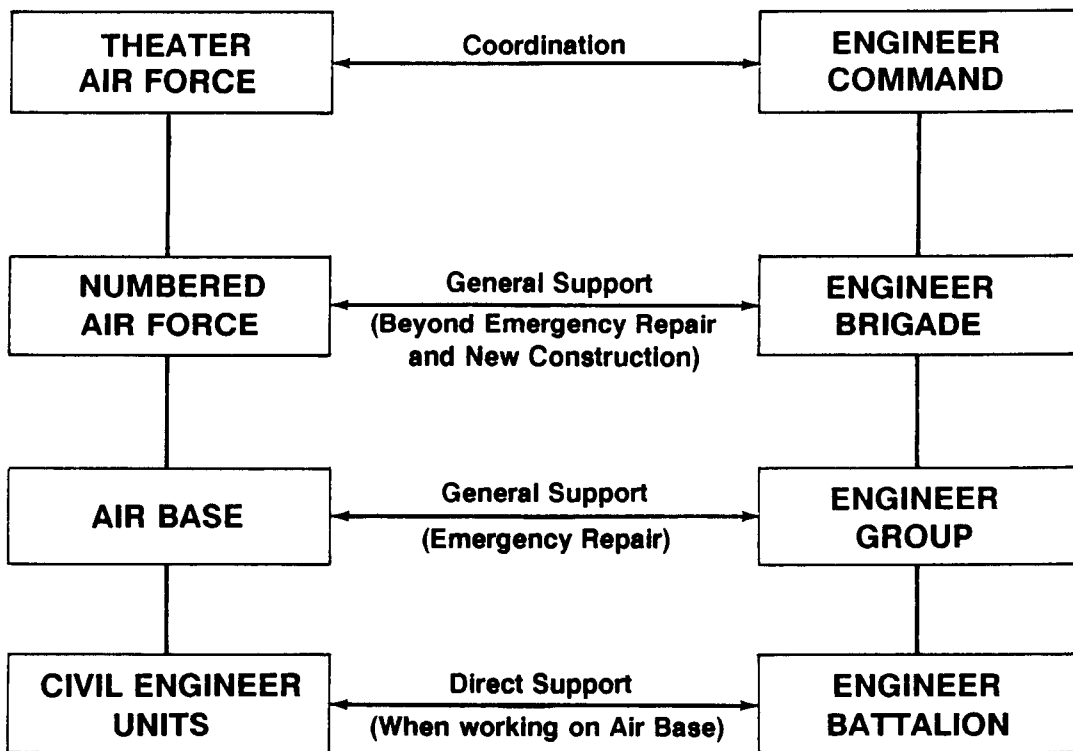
THEATER AIR FORCE

Coordination

ENGINEER COMMAND

NUMBERED AIR FORCE

General Support
(Beyond Emergency Repair and New Construction)

ENGINEER BRIGADE

AIR BASE

General Support
(Emergency Repair)

ENGINEER GROUP

CIVIL ENGINEER UNITS

Direct Support
(When working on Air Base)

ENGINEER BATTALION